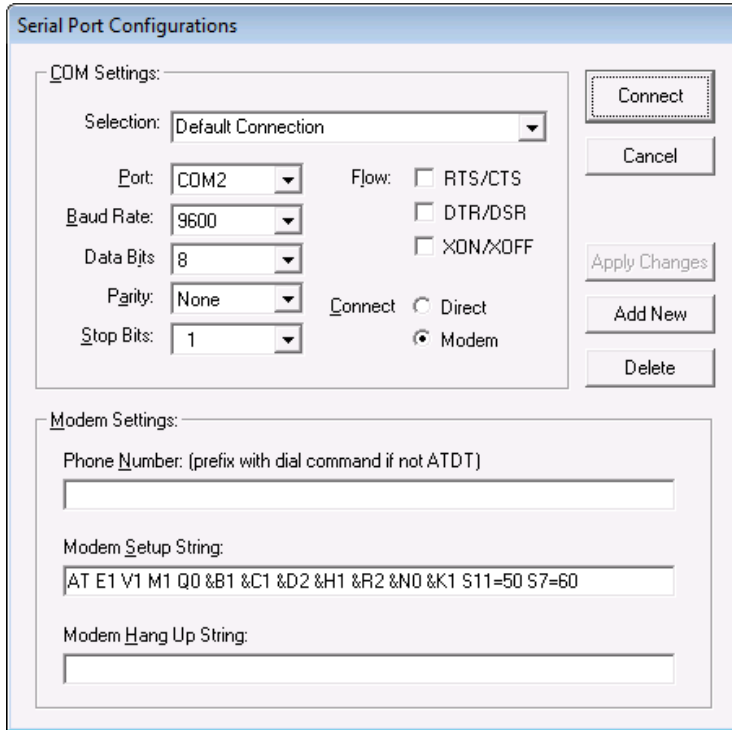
Serial Port Configurations

COM Settings:

Selection: Default Connection

Port: COM2
Baud Rate: 9600
Data Bits 8
Parity: None
Stop Bits: 1

Flow: RTS/CTS
DTR/DSR
XON/XOFF

Connect Direct
Modem

Connect
Cancel
Apply Changes
Add New
Delete

Modem Settings:

Phone Number: (prefix with dial command if not ATDT)

Modem Setup String:
AT E1 V1 M1 Q0 &B1 &C1 &D2 &H1 &R2 &N0 &K1 S11=50 S7=60

Modem Hang Up String: